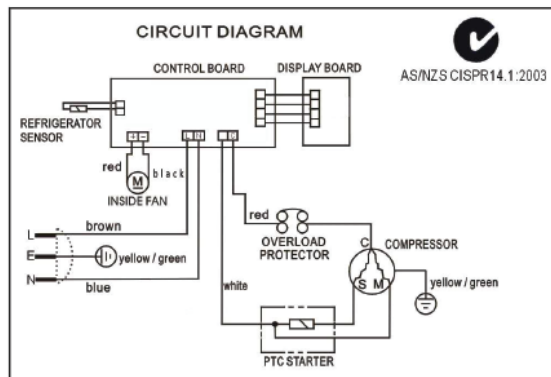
CIRCUIT DIAGRAM

AS/NZS CISPR14.1:2003

CONTROL BOARD

DISPLAY BOARD

REFRIGERATOR SENSOR

red

black

M

INSIDE FAN

L

E

N

brown

yellow / green

blue

red

OVERLOAD PROTECTOR

C

COMPRESSOR

S

M

yellow / green

white

PTC STARTER